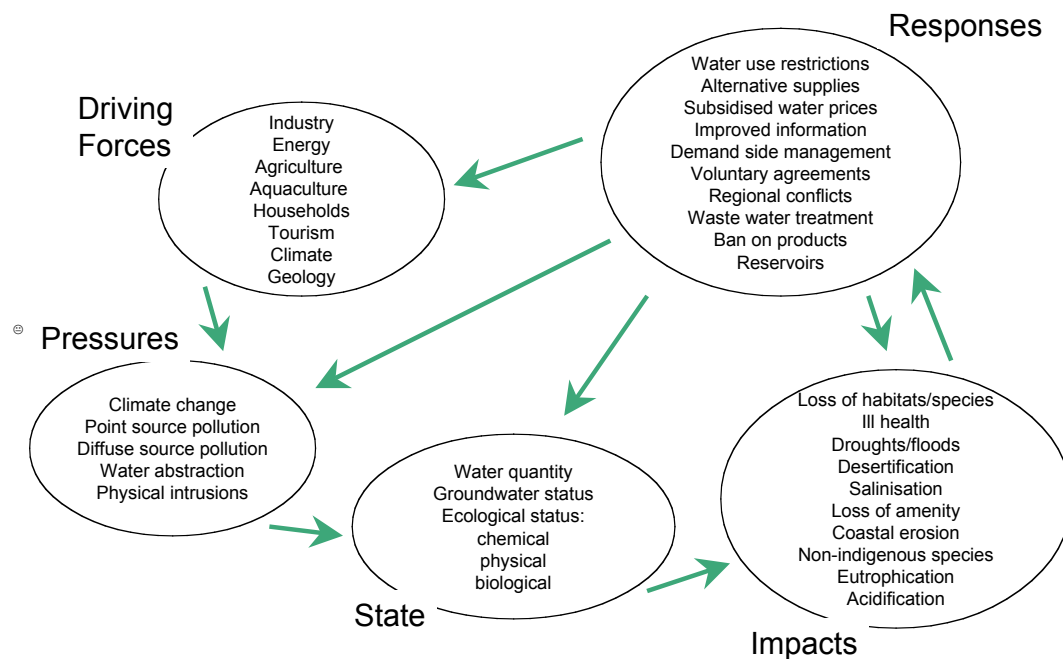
Responses

Water use restrictions
Alternative supplies
Subsidised water prices
Improved information
Demand side management
Voluntary agreements
Regional conflicts
Waste water treatment
Ban on products
Reservoirs

Driving Forces

Industry
Energy
Agriculture
Aquaculture
Households
Tourism
Climate
Geology

Pressures

Climate change
Point source pollution
Diffuse source pollution
Water abstraction
Physical intrusions

Water quantity
Groundwater status
Ecological status:
chemical
physical
biological

State

Loss of habitats/species
Ill health
Droughts/floods
Desertification
Salinisation
Loss of amenity
Coastal erosion
Non-indigenous species
Eutrophication
Acidification

Impacts